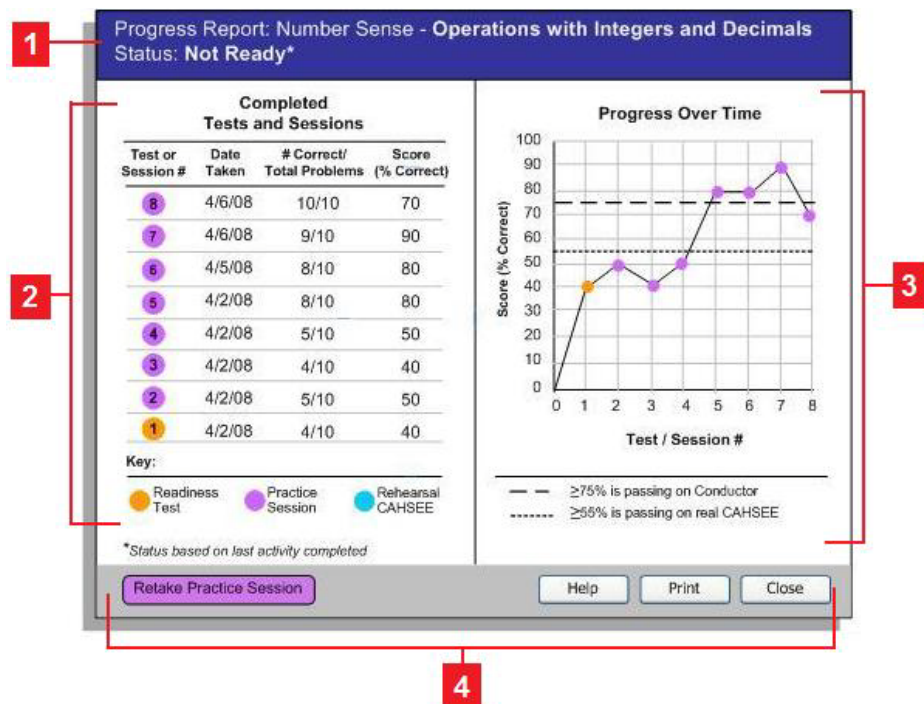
1

Progress Report: Number Sense - **Operations with Integers and Decimals**
Status: **Not Ready***

2

**Completed Tests and Sessions**

| Test or Session # | Date Taken | # Correct/ Total Problems | Score (% Correct) |
|---|---|---|---|
| 8 | 4/6/08 | 10/10 | 70 |
| 7 | 4/6/08 | 9/10 | 90 |
| 6 | 4/5/08 | 8/10 | 80 |
| 5 | 4/2/08 | 8/10 | 80 |
| 4 | 4/2/08 | 5/10 | 50 |
| 3 | 4/2/08 | 4/10 | 40 |
| 2 | 4/2/08 | 5/10 | 50 |
| 1 | 4/2/08 | 4/10 | 40 |

Key:
Readiness Test
Practice Session
Rehearsal CAHSEE

*Status based on last activity completed

3

**Progress Over Time**

100
90
80
70
60
50
40
30
20
10
0

Score (% Correct)

0 1 2 3 4 5 6 7 8

Test / Session #

$\geq$75% is passing on Conductor
$\geq$55% is passing on real CAHSEE

Retake Practice Session

Help

Print

Close

4